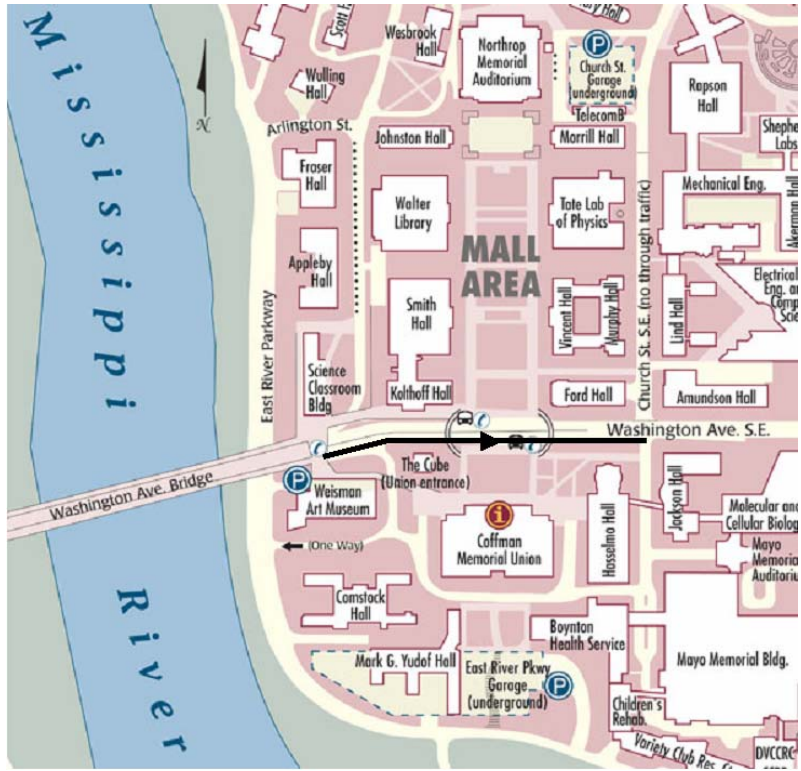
Mississippi River

N

Scott Hall

Wesbrook Hall

Northrop Memorial Auditorium

P
Church St. Garage (underground)

TelecomB

Rapson Hall

Shepherd Labs

Wulling Hall

Arlington St.

Johnston Hall

Morrill Hall

Fraser Hall

Walter Library

Tate Lab of Physics

Mechanical Eng.

Akerman Hall

MALL AREA

Church St. S.E. (no through traffic)

Appleby Hall

Smith Hall

Vincent Hall

Murphy Hall

Lind Hall

Electrical Eng. and Comp. Sci.

East River Parkway

Science Classroom Bldg

Kolthoff Hall

Ford Hall

Amundson Hall

Washington Ave. S.E.

Washington Ave. Bridge

The Cube (Union entrance)

P
Weisman Art Museum

Hasselmo Hall

Jackson Hall

Molecular and Cellular Biology

(One Way)

Coffman Memorial Union

Mayo Memorial Auditorium

Comstock Hall

Boynton Health Service

Mark G. Yudof Hall

East River Pkwy Garage (underground)

P

Mayo Memorial Bldg.

Children's Rehab.

Variety Club Res. Ctr.

DVCCRC